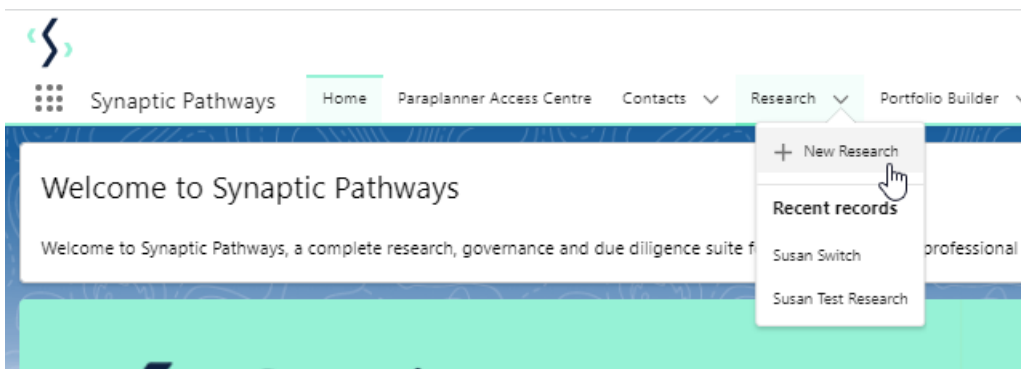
Synaptic Pathways

Home

Paraplanner Access Centre

Contacts

Research

Portfolio Builder

+ New Research

Recent records

Susan Switch

Susan Test Research

Welcome to Synaptic Pathways

Welcome to Synaptic Pathways, a complete research, governance and due diligence suite f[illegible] professional